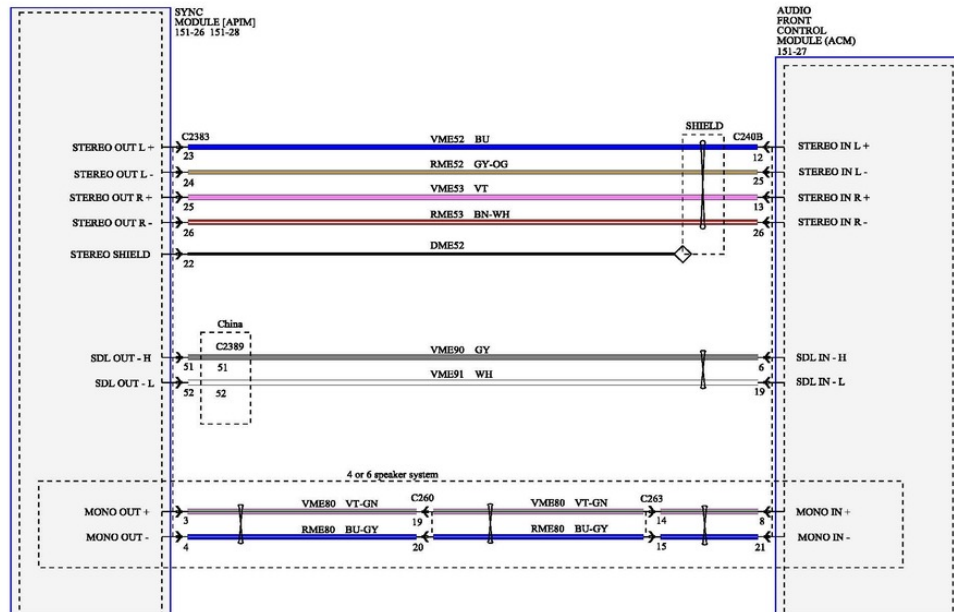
SYNC MODULE [APIM]
151-26 151-28

AUDIO FRONT CONTROL MODULE (ACM)
151-27

SHIELD

C2383
C240B

STEREO OUT L +
23
VME52 BU
12
STEREO IN L +

STEREO OUT L -
24
RME52 GY-OG
25
STEREO IN L -

STEREO OUT R +
25
VME53 VT
13
STEREO IN R +

STEREO OUT R -
26
RME53 BN-WH
26
STEREO IN R -

STEREO SHIELD
22
DME52

China
C2389

SDL OUT - H
51
51
VME90 GY
6
SDL IN - H

SDL OUT - L
52
52
VME91 WH
19
SDL IN - L

4 or 6 speaker system

C260
C263

MONO OUT +
3
VME80 VT-GN
19
VME80 VT-GN
14
8
MONO IN +

MONO OUT -
4
RME80 BU-GY
20
RME80 BU-GY
15
21
MONO IN -